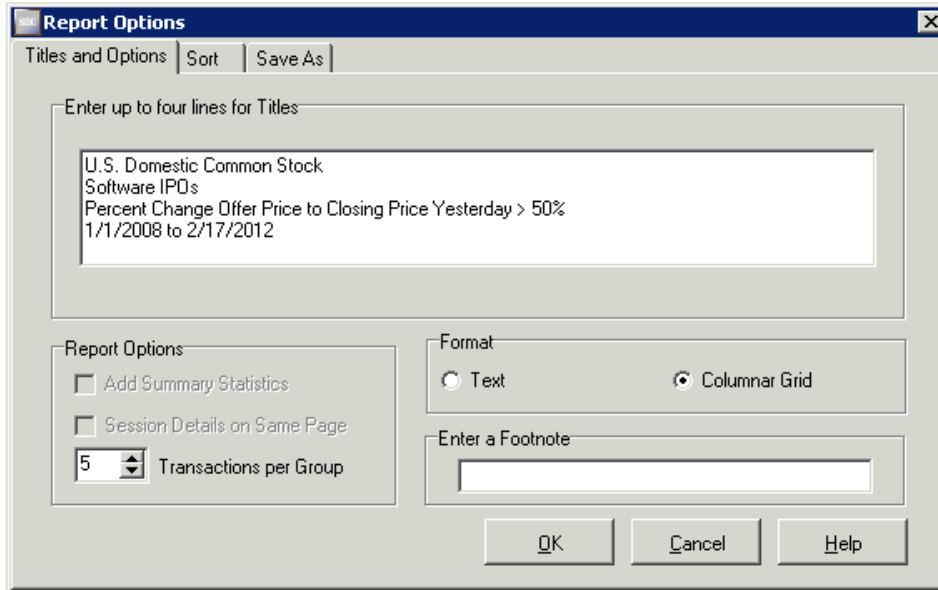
Report Options

Titles and Options | Sort | Save As

Enter up to four lines for Titles

U.S. Domestic Common Stock
Software IPOs
Percent Change Offer Price to Closing Price Yesterday > 50%
1/1/2008 to 2/17/2012

Report Options

Add Summary Statistics

Session Details on Same Page

5 Transactions per Group

Format

Text

Columnar Grid

Enter a Footnote

OK

Cancel

Help